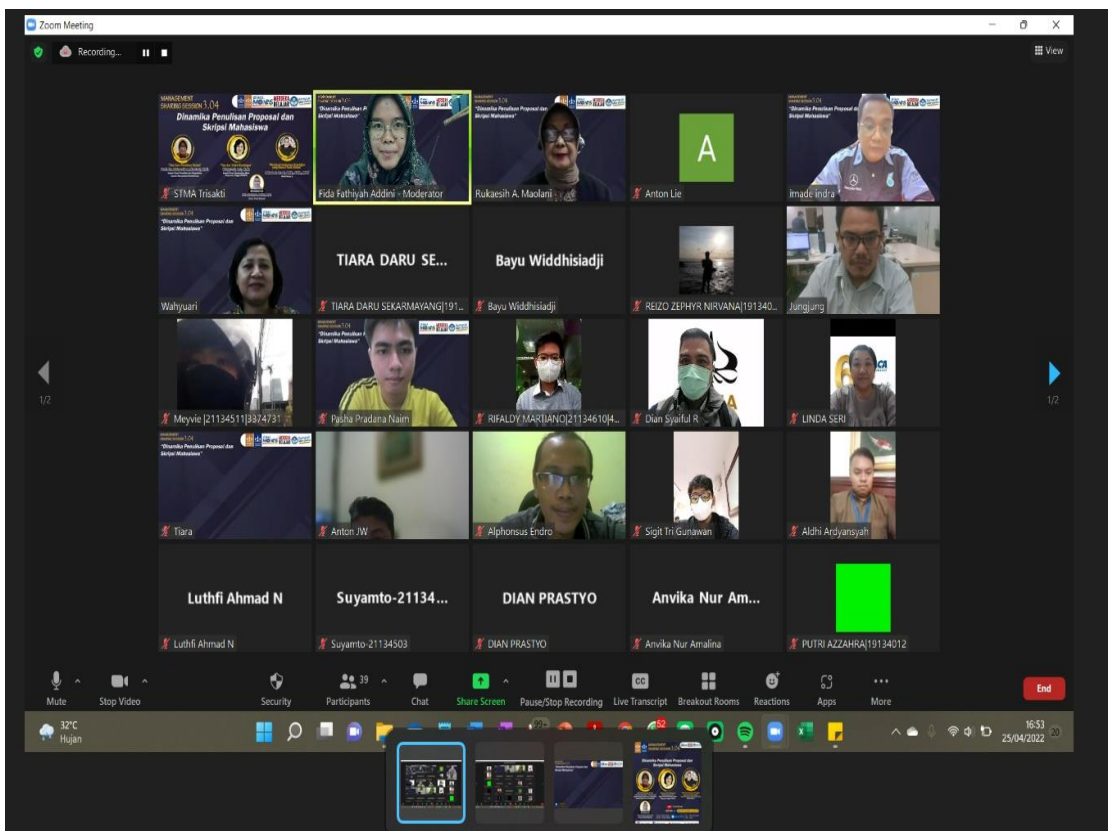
Zoom Meeting

Recording...

View

MANAGEMENT SHARING SESSION 3.04

Dinamika Penulisan Proposal dan Skripsi Mahasiswa

STMA Trisakti

Fida Fathiyah Addini - Moderator

Rukaesih A. Maolani

A

Anton Lie

Imade indra

Wahyuari

TIARA DARU SE...

TIARA DARU SEKARMAYANG|191...

Bayu Widdhisiadji

Bayu Widdhisiadji

REIZO ZEPHYR NIRVANA|191340...

Jungjung

1/2

Meyvie |21134511|3374731

Pasha Pradana Naim

RIFALDY MARTIANO|21134610|4...

Dian Syaiful R

LINDA SERI

1/2

Tiara

Anton JW

Alphonsus Endro

Sigit Tri Gunawan

Aldhi Ardyansyah

Luthfi Ahmad N

Luthfi Ahmad N

Suyamto-21134...

Suyamto-21134503

DIAN PRASTYO

DIAN PRASTYO

Anvika Nur Am...

Anvika Nur Amalina

PUTRI AZZAHRA|19134012

Mute

Stop Video

Security

39

Participants

Chat

Share Screen

Pause/Stop Recording

Live Transcript

Breakout Rooms

Reactions

Apps

More

End

32°C

Hujan

16:53

25/04/2022